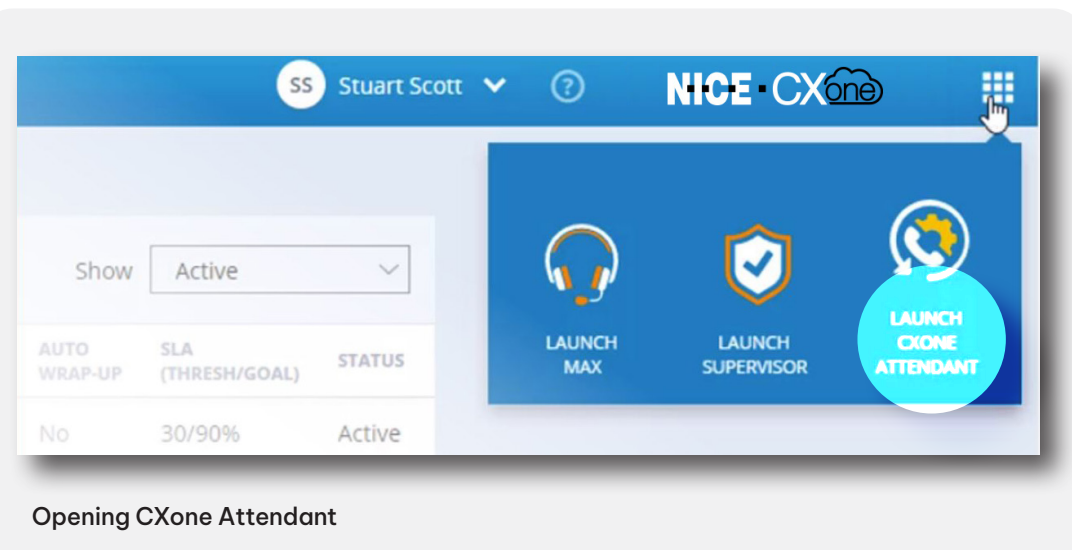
SS Stuart Scott

NICE · CXone

Show Active

| AUTO WRAP-UP | SLA (THRESH/GOAL) | STATUS |
|---|---|---|
| No | 30/90% | Active |

LAUNCH MAX

LAUNCH SUPERVISOR

LAUNCH CXONE ATTENDANT

Opening CXone Attendant